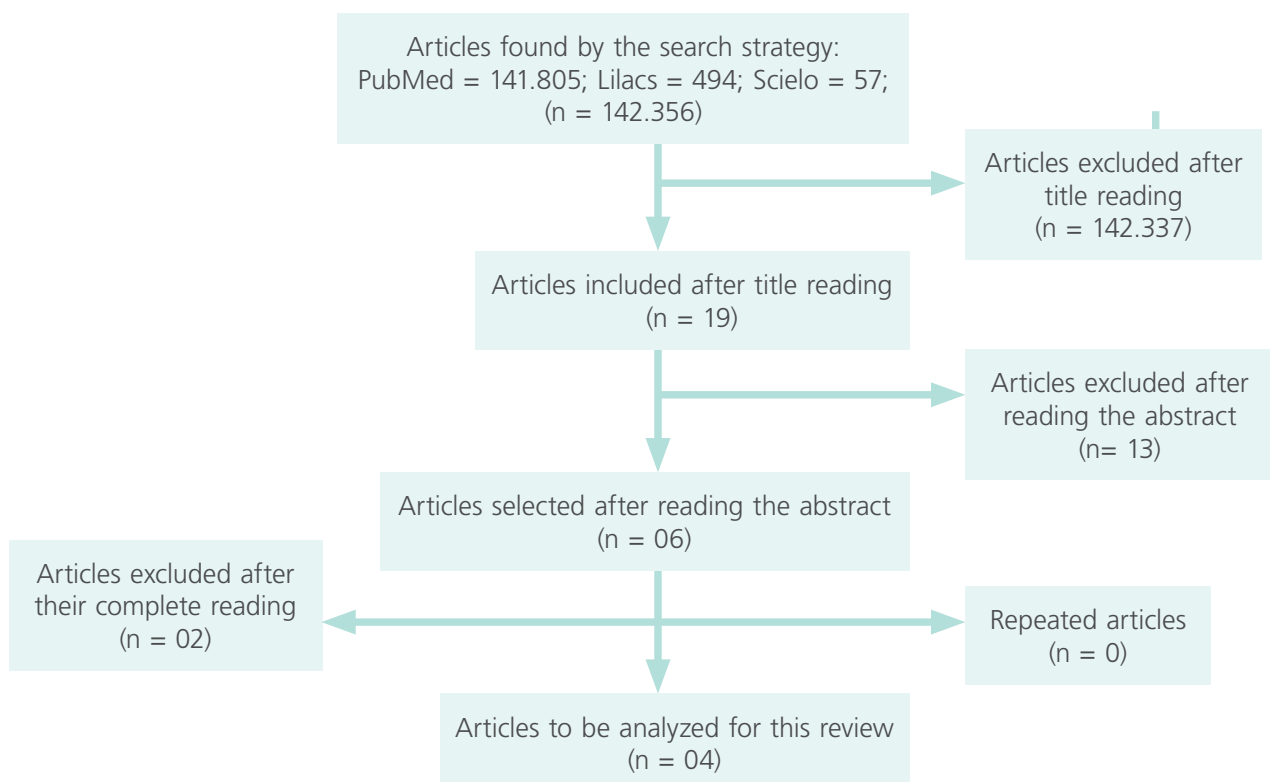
Articles found by the search strategy: PubMed = 141.805; Lilacs = 494; Scielo = 57; (n = 142.356)

Articles excluded after title reading (n = 142.337)

Articles included after title reading (n = 19)

Articles excluded after reading the abstract (n= 13)

Articles selected after reading the abstract (n = 06)

Articles excluded after their complete reading (n = 02)

Repeated articles (n = 0)

Articles to be analyzed for this review (n = 04)